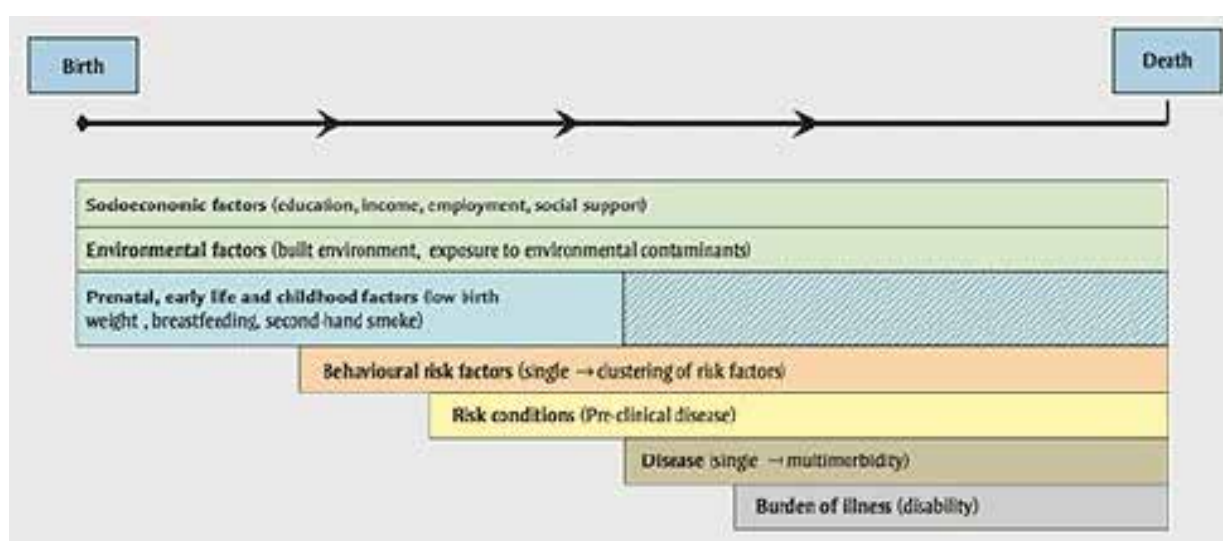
Birth

Death

Socioeconomic factors (education, income, employment, social support)

Environmental factors (built environment, exposure to environmental contaminants)

Prenatal, early life and childhood factors (low birth weight , breastfeeding, second-hand smoke)

Behavioural risk factors (single → clustering of risk factors)

Risk conditions (Pre-clinical disease)

Disease (single → multimorbidity)

Burden of illness (disability)